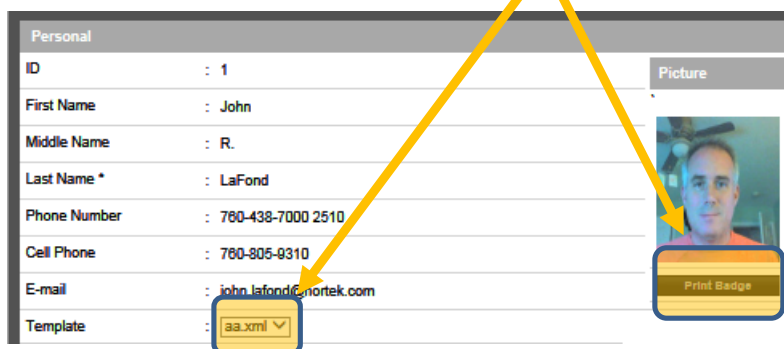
Personal

ID : 1
First Name : John
Middle Name : R.
Last Name * : LaFond
Phone Number : 760-438-7000 2510
Cell Phone : 760-805-9310
E-mail : john.lafond@nortek.com
Template : aa.xml

Picture

Print Badge